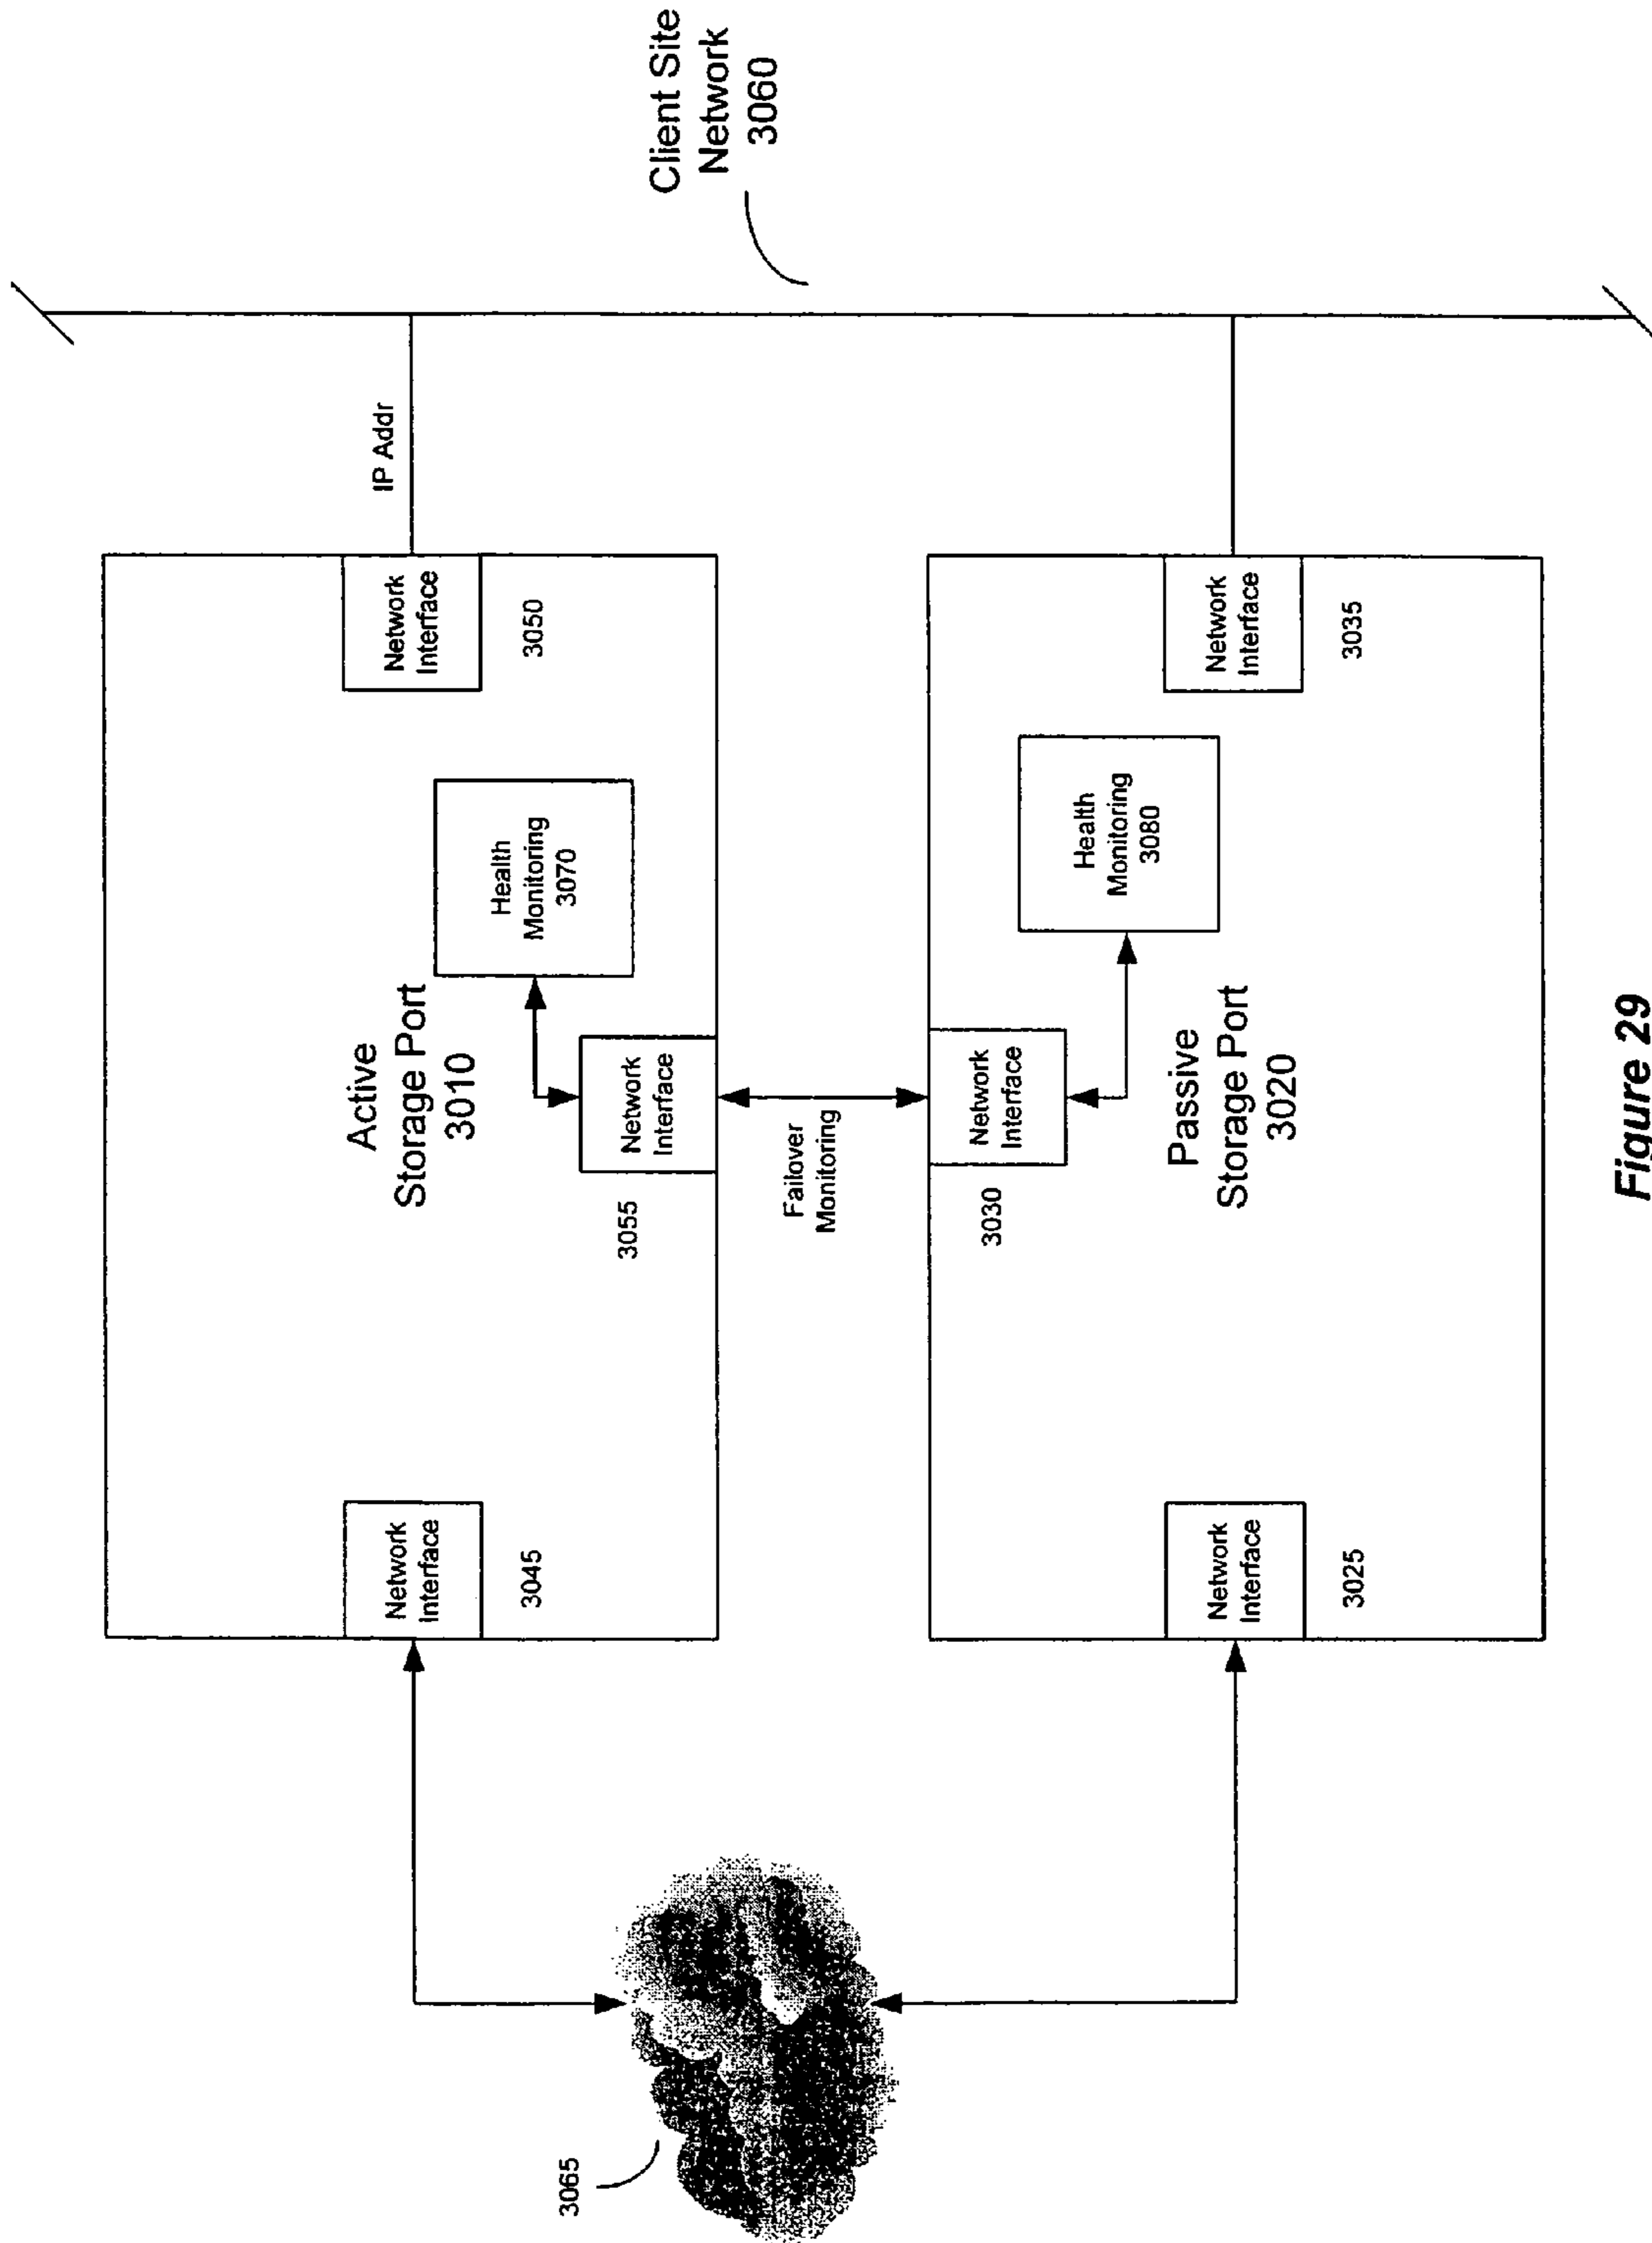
Client Site Network 3060

IP Addr

Active Storage Port 3010

Network Interface 3050

Health Monitoring 3070

Network Interface 3055

Network Interface 3045

Failover Monitoring

Passive Storage Port 3020

Network Interface 3035

Health Monitoring 3080

Network Interface 3030

Network Interface 3025

3065

Figure 29